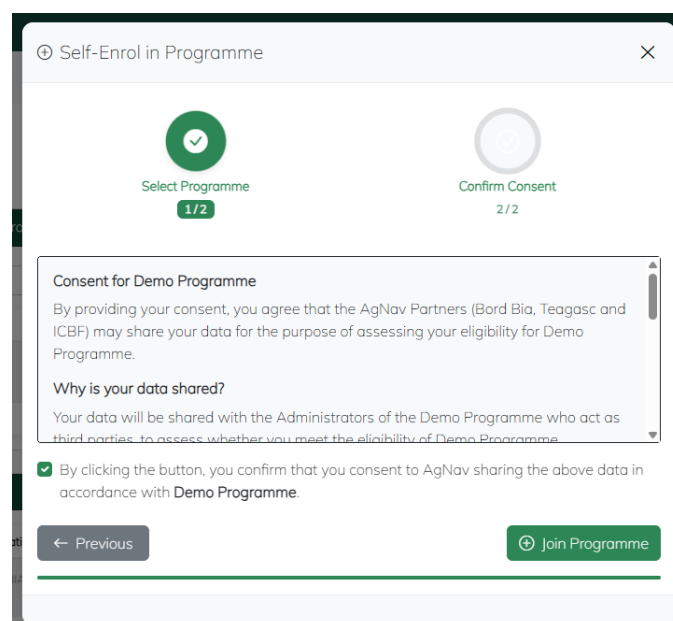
⊕ Self-Enrol in Programme

×

Select Programme
1/2

Confirm Consent
2/2

Consent for Demo Programme

By providing your consent, you agree that the AgNav Partners (Bord Bia, Teagasc and ICBF) may share your data for the purpose of assessing your eligibility for Demo Programme.

Why is your data shared?

Your data will be shared with the Administrators of the Demo Programme who act as third parties, to assess whether you meet the eligibility of Demo Programme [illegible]

By clicking the button, you confirm that you consent to AgNav sharing the above data in accordance with Demo Programme.

← Previous

⊕ Join Programme